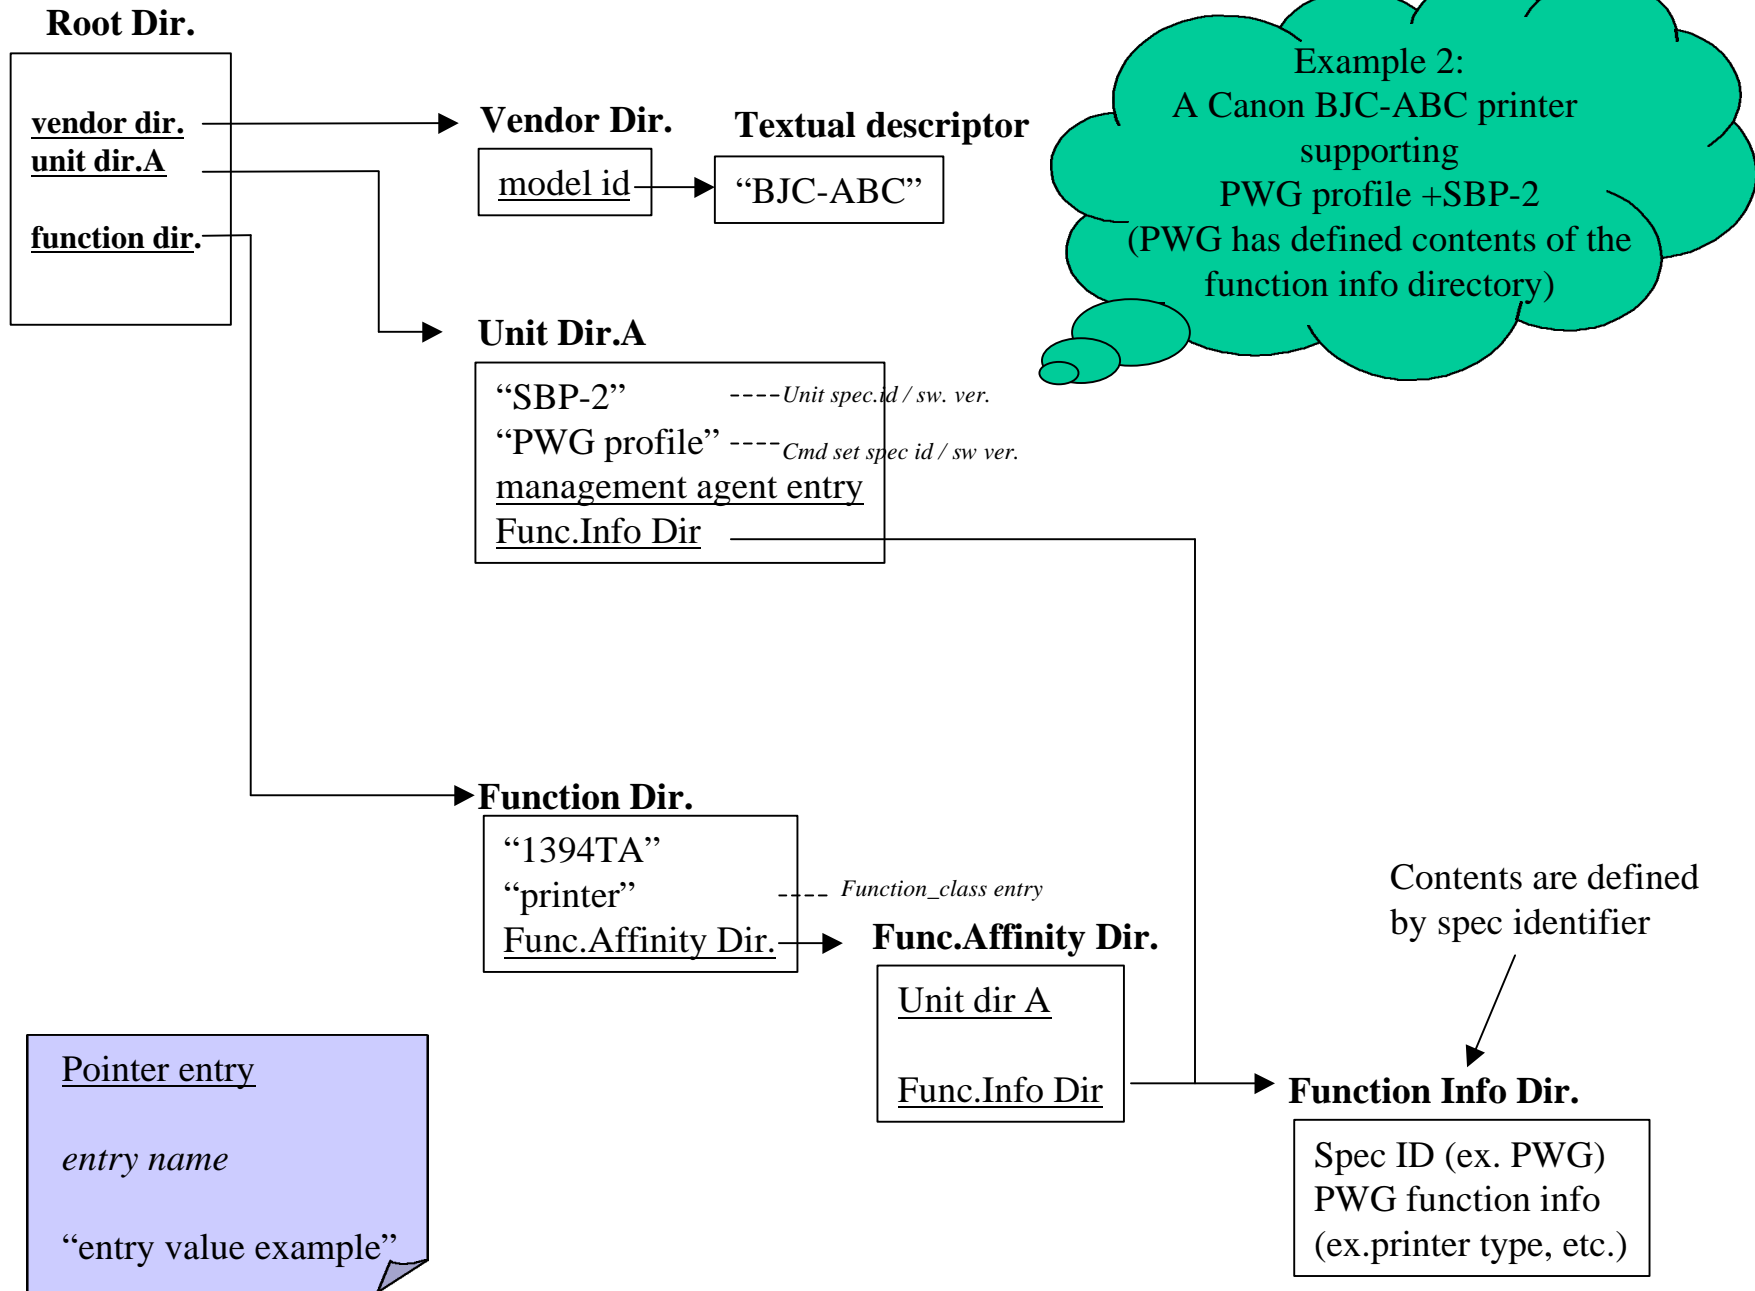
Root Dir.

vendor dir.
unit dir.A

function dir.

Vendor Dir.

model id

Textual descriptor

"BJC-ABC"

Example 2:
A Canon BJC-ABC printer supporting
PWG profile +SBP-2
(PWG has defined contents of the function info directory)

Unit Dir.A

"SBP-2" ----Unit spec.id / sw. ver.
"PWG profile" ----Cmd set spec id / sw ver.
management agent entry
Func.Info Dir

Function Dir.

"1394TA"
"printer" ---- Function_class entry
Func.Affinity Dir.

Func.Affinity Dir.

Unit dir A

Func.Info Dir

Contents are defined by spec identifier

Function Info Dir.

Spec ID (ex. PWG)
PWG function info
(ex.printer type, etc.)

Pointer entry

entry name

"entry value example"